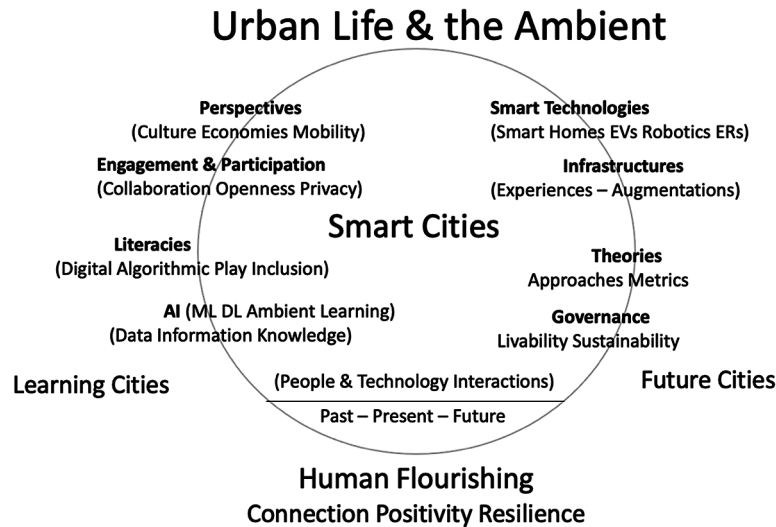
Urban Life & the Ambient

Perspectives
(Culture Economies Mobility)

Engagement & Participation
(Collaboration Openness Privacy)

Smart Technologies
(Smart Homes EVs Robotics ERs)

Infrastructures
(Experiences – Augmentations)

Smart Cities

Literacies
(Digital Algorithmic Play Inclusion)

Theories
Approaches Metrics

AI (ML DL Ambient Learning)
(Data Information Knowledge)

Governance
Livability Sustainability

Learning Cities

(People & Technology Interactions)

Future Cities

Past – Present – Future

Human Flourishing
Connection Positivity Resilience